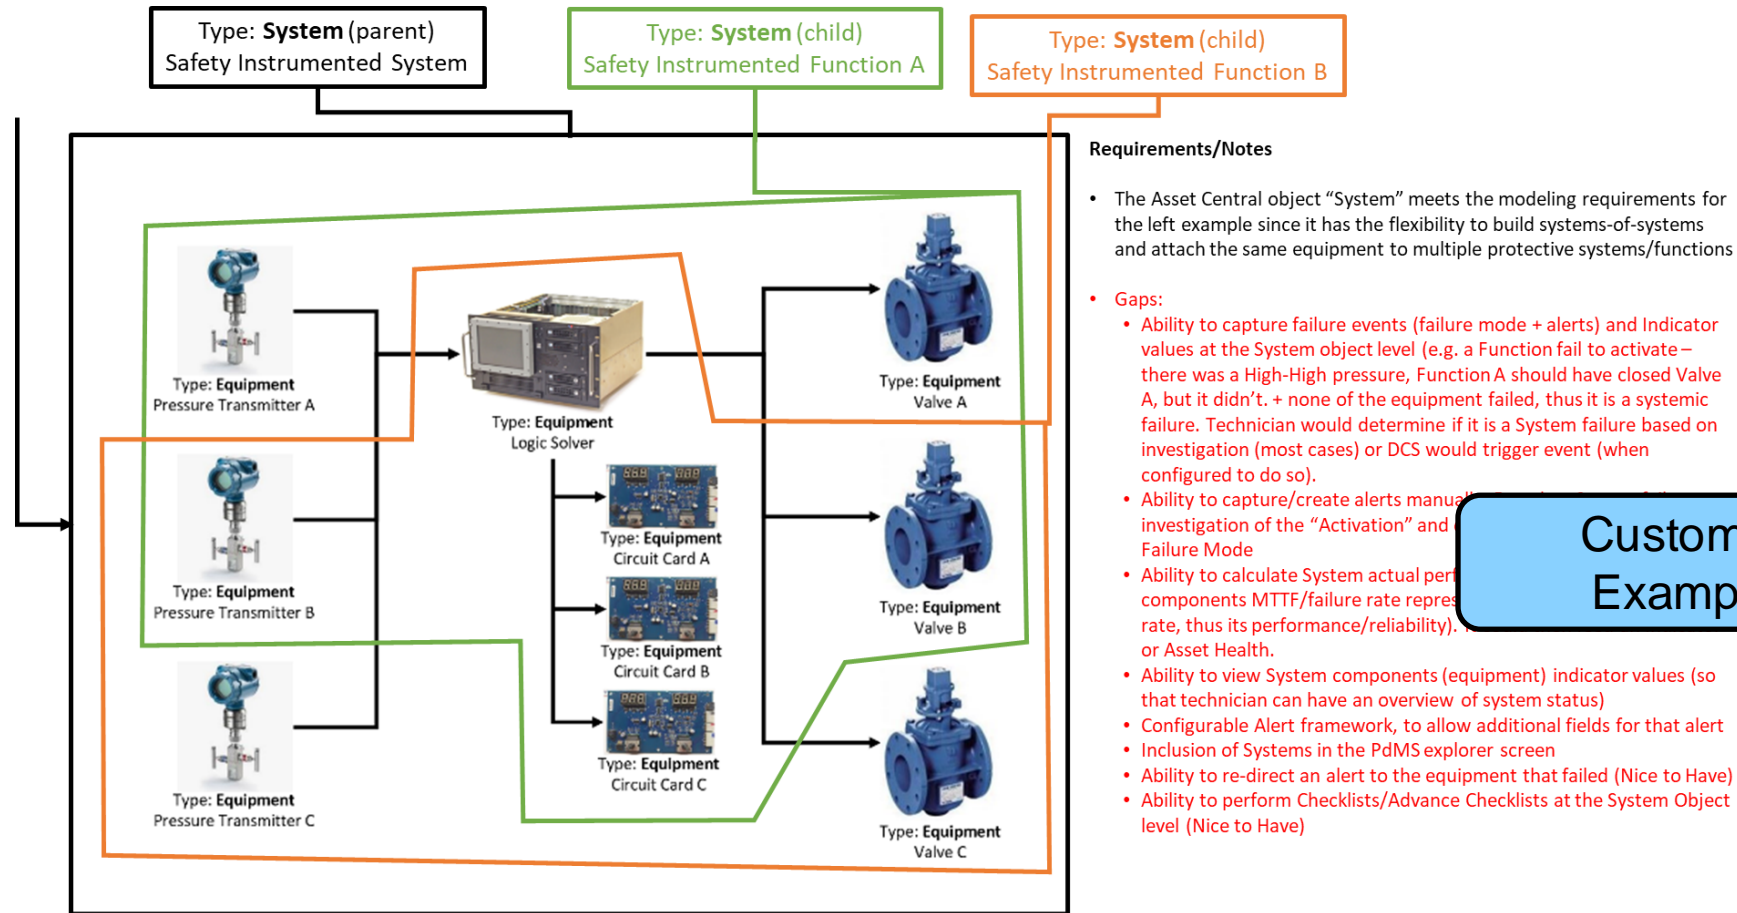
Type: **System** (parent)
Safety Instrumented System

Type: **System** (child)
Safety Instrumented Function A

Type: **System** (child)
Safety Instrumented Function B

Type: **Equipment**
Pressure Transmitter A

Type: **Equipment**
Logic Solver

Type: **Equipment**
Valve A

Type: **Equipment**
Circuit Card A

Type: **Equipment**
Pressure Transmitter B

Type: **Equipment**
Circuit Card B

Type: **Equipment**
Valve B

Type: **Equipment**
Circuit Card C

Type: **Equipment**
Pressure Transmitter C

Type: **Equipment**
Valve C

**Requirements/Notes**

- The Asset Central object "System" meets the modeling requirements for the left example since it has the flexibility to build systems-of-systems and attach the same equipment to multiple protective systems/functions

- Gaps:
  - Ability to capture failure events (failure mode + alerts) and Indicator values at the System object level (e.g. a Function fail to activate – there was a High-High pressure, Function A should have closed Valve A, but it didn't. + none of the equipment failed, thus it is a systemic failure. Technician would determine if it is a System failure based on investigation (most cases) or DCS would trigger event (when configured to do so).
  - Ability to capture/create alerts manua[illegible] investigation of the "Activation" and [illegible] Failure Mode
  - Ability to calculate System actual perf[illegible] components MTTF/failure rate repres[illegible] rate, thus its performance/reliability). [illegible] or Asset Health.
  - Ability to view System components (equipment) indicator values (so that technician can have an overview of system status)
  - Configurable Alert framework, to allow additional fields for that alert
  - Inclusion of Systems in the PdMS explorer screen
  - Ability to re-direct an alert to the equipment that failed (Nice to Have)
  - Ability to perform Checklists/Advance Checklists at the System Object level (Nice to Have)

Custom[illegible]
Examp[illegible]